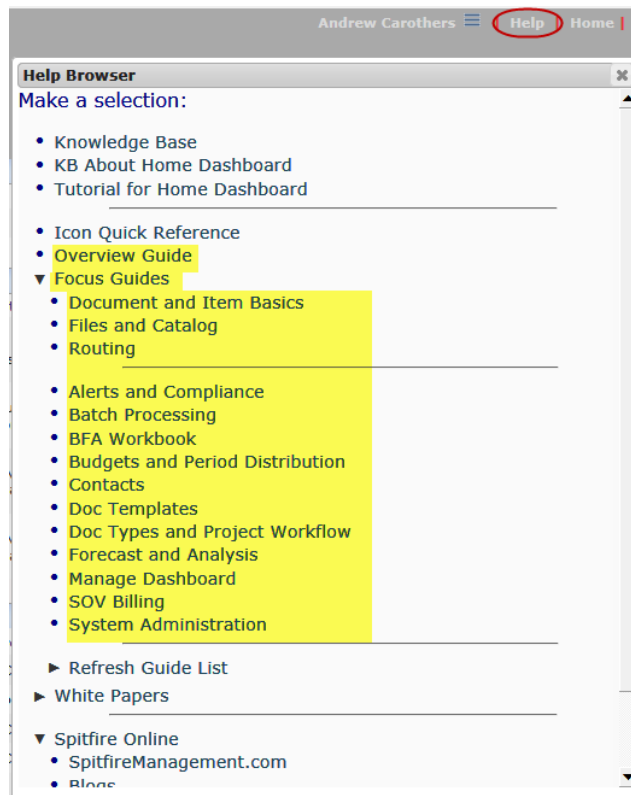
Andrew Carothers ☰ | Help | Home |

Help Browser

Make a selection:

- Knowledge Base
- KB About Home Dashboard
- Tutorial for Home Dashboard

- Icon Quick Reference
- Overview Guide
- ▼ Focus Guides
  - Document and Item Basics
  - Files and Catalog
  - Routing

  - Alerts and Compliance
  - Batch Processing
  - BFA Workbook
  - Budgets and Period Distribution
  - Contacts
  - Doc Templates
  - Doc Types and Project Workflow
  - Forecast and Analysis
  - Manage Dashboard
  - SOV Billing
  - System Administration

  ► Refresh Guide List
- ► White Papers

- ▼ Spitfire Online
  - SpitfireManagement.com
  - Blogs